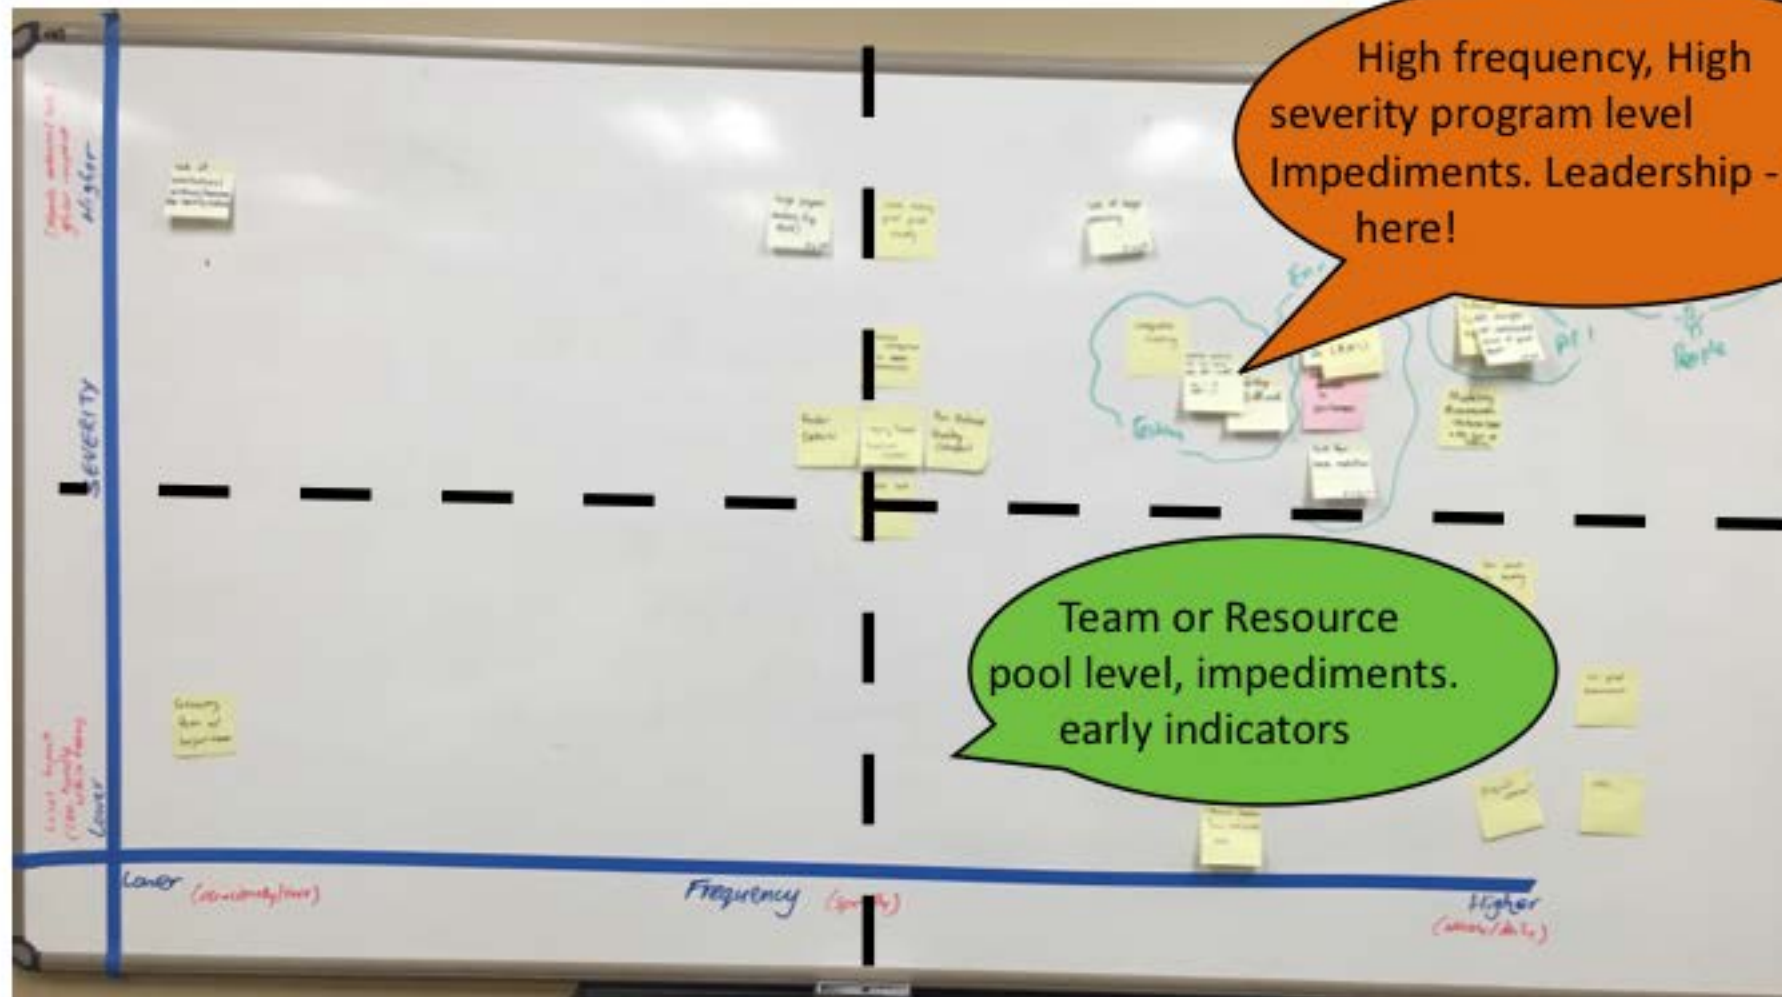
High frequency, High severity program level Impediments. Leadership - here!

Team or Resource pool level, impediments. early indicators

Higher

SEVERITY

Lower

Lower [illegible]

Frequency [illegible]

Higher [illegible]

People

Testing

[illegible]